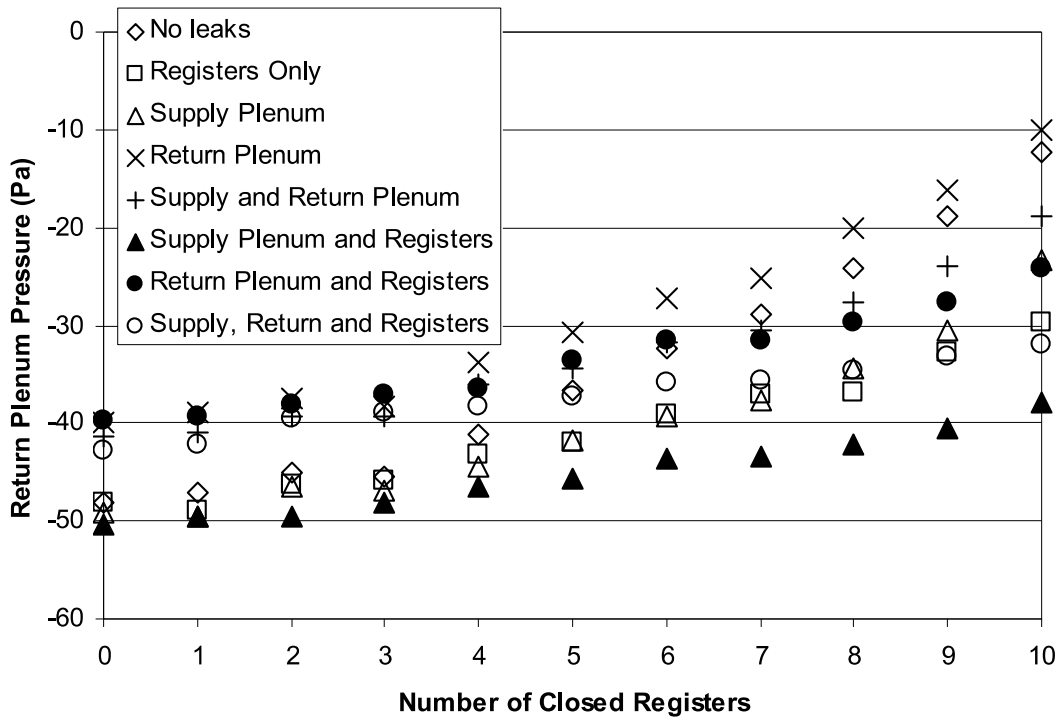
No leaks
Registers Only
Supply Plenum
Return Plenum
Supply and Return Plenum
Supply Plenum and Registers
Return Plenum and Registers
Supply, Return and Registers

0
-10
-20
-30
-40
-50
-60

Return Plenum Pressure (Pa)

0 1 2 3 4 5 6 7 8 9 10

Number of Closed Registers